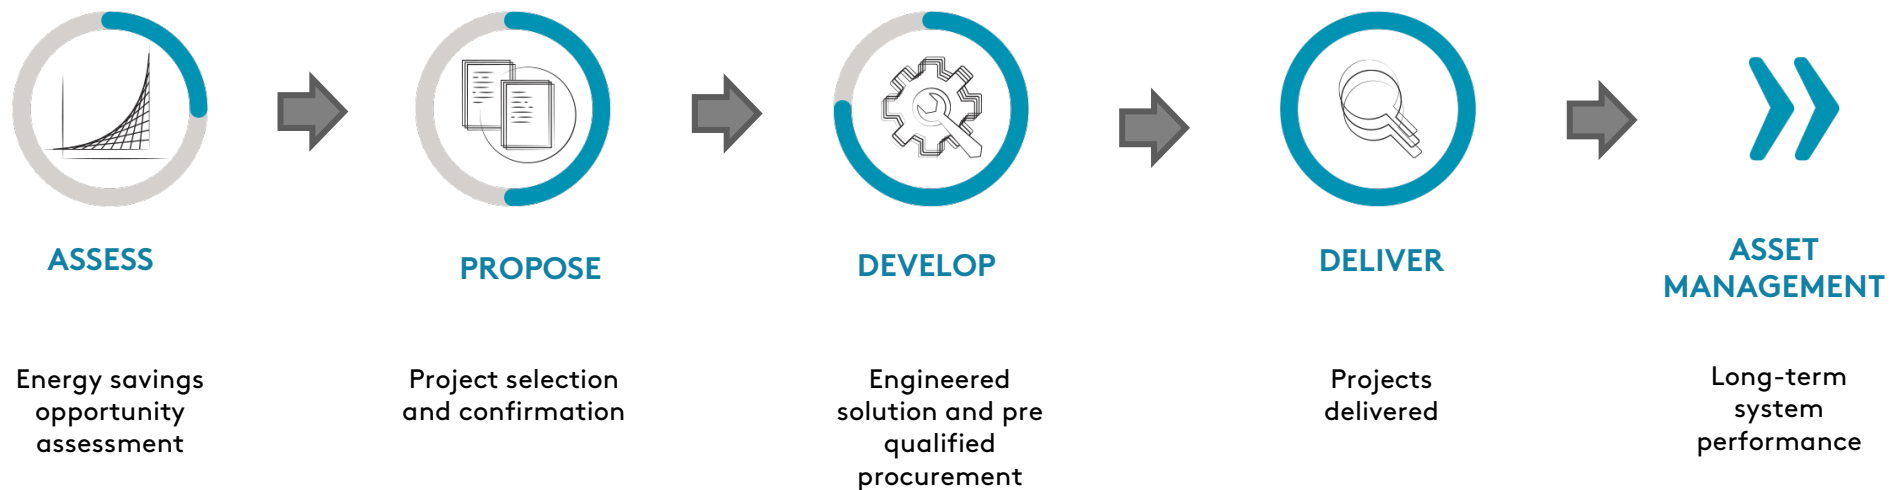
ASSESS

Energy savings opportunity assessment

PROPOSE

Project selection and confirmation

DEVELOP

Engineered solution and pre qualified procurement

DELIVER

Projects delivered

ASSET MANAGEMENT

Long-term system performance